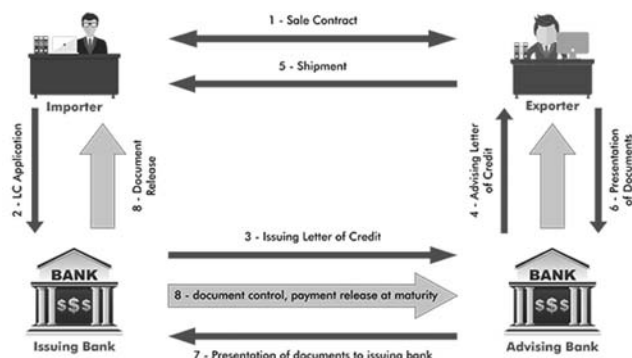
1 - Sale Contract

5 - Shipment

Importer

Exporter

2 - LC Application

8 - Document Release

4 - Advising Letter of Credit

6 - Presentation of Documents

3 - Issuing Letter of Credit

8 - document control, payment release at maturity

7 - Presentation of documents to issuing bank

BANK

$$$

BANK

$$$

Issuing Bank

Advising Bank